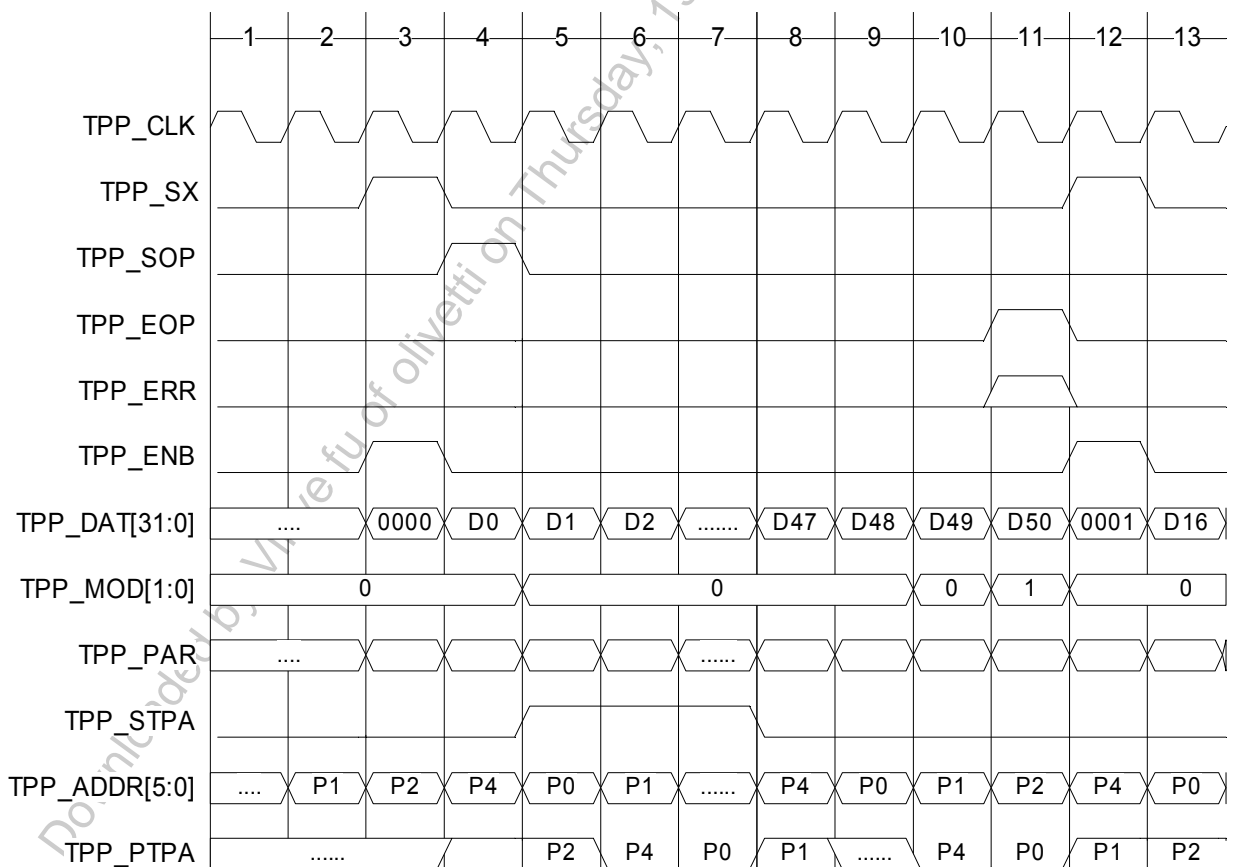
1 2 3 4 5 6 7 8 9 10 11 12 13

TPP_CLK

TPP_SX

TPP_SOP

TPP_EOP

TPP_ERR

TPP_ENB

TPP_DAT[31:0] .... 0000 D0 D1 D2 ...... D47 D48 D49 D50 0001 D16

TPP_MOD[1:0] 0 0 0 1 0

TPP_PAR .... .....

TPP_STPA

TPP_ADDR[5:0] .... P1 P2 P4 P0 P1 ...... P4 P0 P1 P2 P4 P0

TPP_PTPA ...... P2 P4 P0 P1 ..... P4 P0 P1 P2

Downloaded by Vive fu of olivetti on Thursday, 1